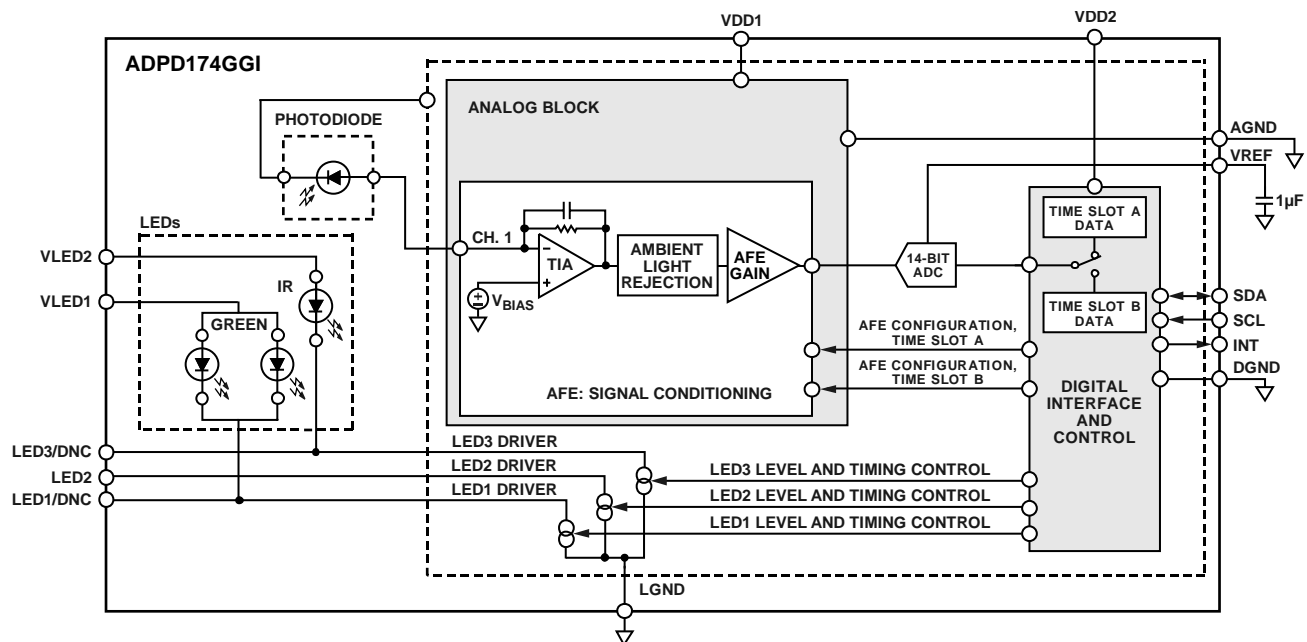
VDD1

VDD2

ADPD174GGI

ANALOG BLOCK

PHOTODIODE

AGND

VREF

1µF

LEDs

VLED2

VLED1

IR

GREEN

CH. 1

TIA

$V_{BIAS}$

AMBIENT LIGHT REJECTION

AFE GAIN

14-BIT ADC

TIME SLOT A DATA

TIME SLOT B DATA

SDA

SCL

INT

DGND

AFE CONFIGURATION, TIME SLOT A

AFE CONFIGURATION, TIME SLOT B

AFE: SIGNAL CONDITIONING

DIGITAL INTERFACE AND CONTROL

LED3/DNC

LED2

LED1/DNC

LED3 DRIVER

LED2 DRIVER

LED1 DRIVER

LED3 LEVEL AND TIMING CONTROL

LED2 LEVEL AND TIMING CONTROL

LED1 LEVEL AND TIMING CONTROL

LGND